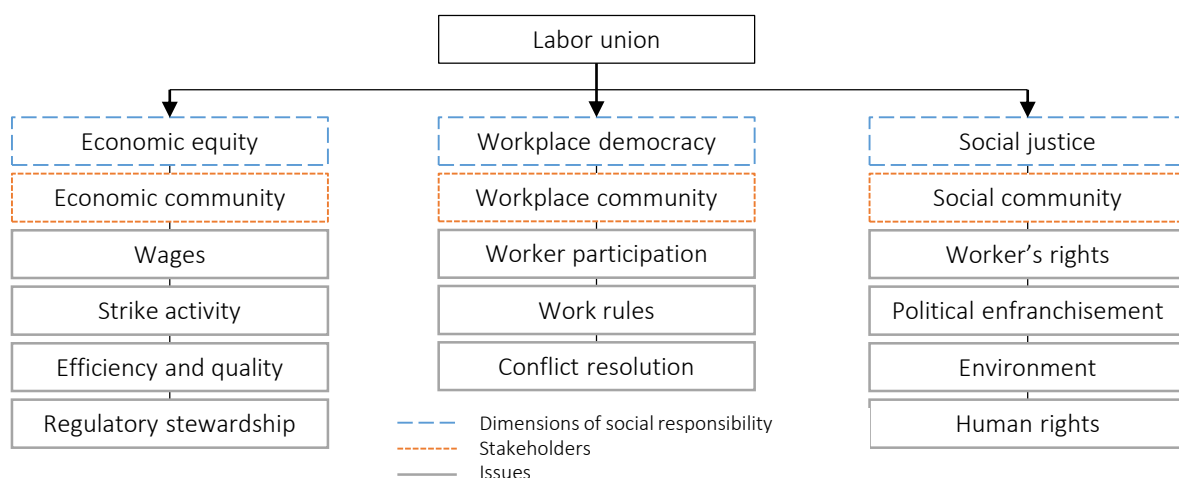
Labor union

Economic equity
Economic community
Wages
Strike activity
Efficiency and quality
Regulatory stewardship

Workplace democracy
Workplace community
Worker participation
Work rules
Conflict resolution

Social justice
Social community
Worker's rights
Political enfranchisement
Environment
Human rights

Dimensions of social responsibility
Stakeholders
Issues